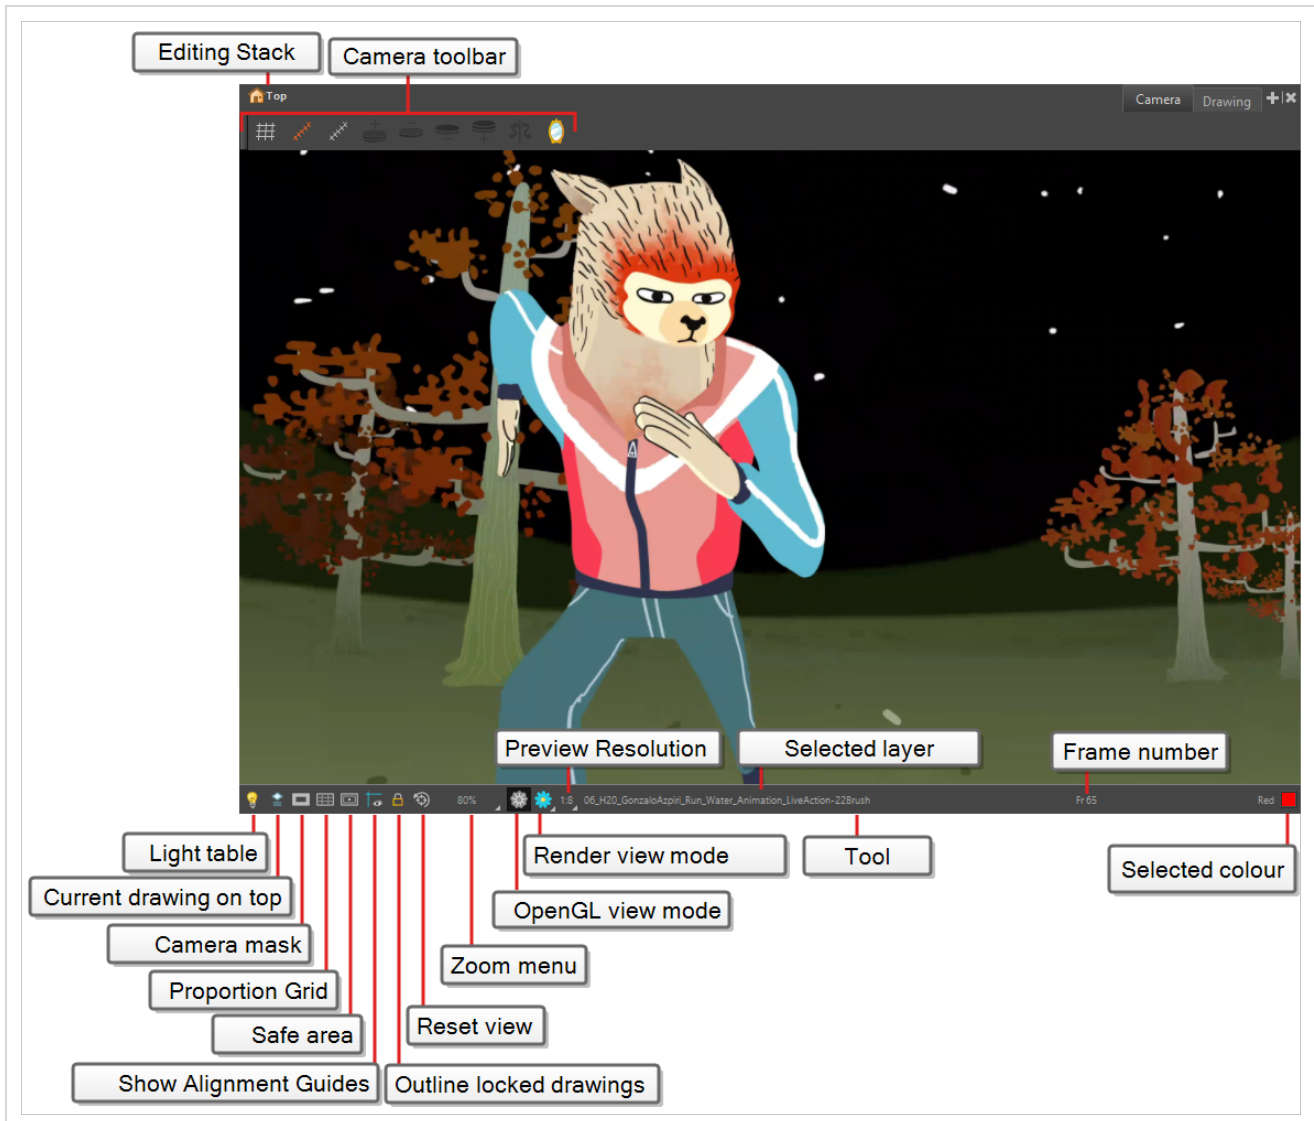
Editing Stack
Camera toolbar
Top
Camera
Drawing
Preview Resolution
Selected layer
Frame number
80%
1:8
06_H20_GonzaloAzpiri_Run_Water_Animation_LiveAction-22Brush
Fr 65
Red
Light table
Current drawing on top
Camera mask
Proportion Grid
Safe area
Show Alignment Guides
Render view mode
Tool
Selected colour
OpenGL view mode
Zoom menu
Reset view
Outline locked drawings